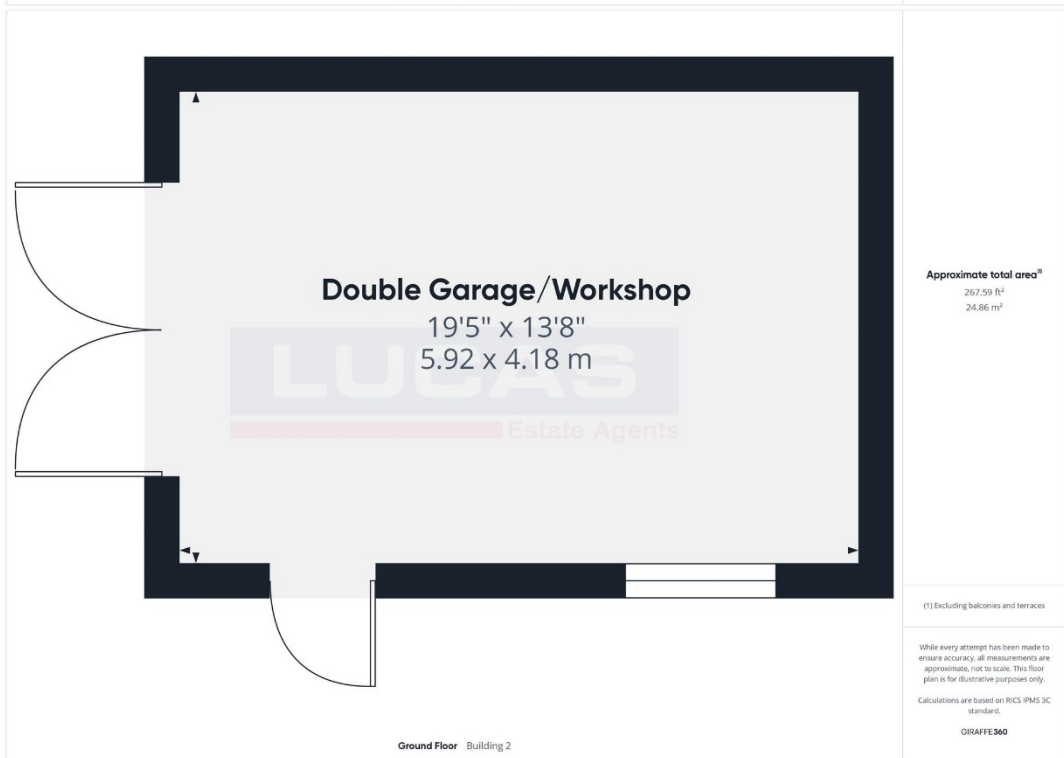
Double Garage/Workshop
19'5" x 13'8"
5.92 x 4.18 m

LUCAS
Estate Agents

Approximate total area$^{(1)}$
267.59 ft$^2$
24.86 m$^2$

(1) Excluding balconies and terraces

While every attempt has been made to ensure accuracy, all measurements are approximate, not to scale. This floor plan is for illustrative purposes only.

Calculations are based on RICS IPMS 3C standard.

GIRAFFE360

Ground Floor Building 2